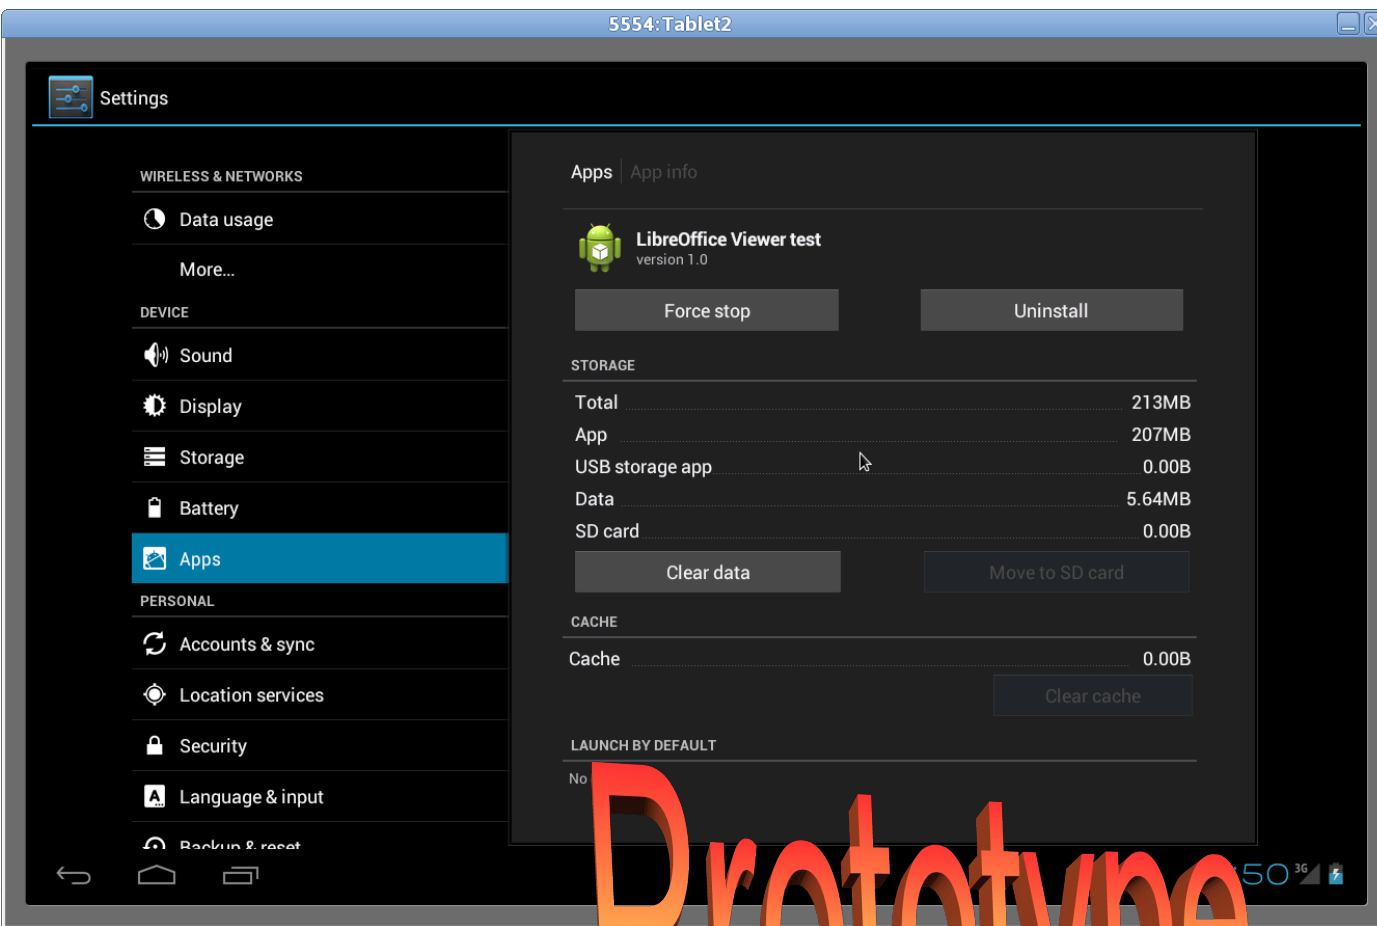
5554:Tablet2

Settings

WIRELESS & NETWORKS

Data usage

More...

DEVICE

Sound

Display

Storage

Battery

Apps

PERSONAL

Accounts & sync

Location services

Security

Language & input

Backup & reset

Apps | App info

LibreOffice Viewer test
version 1.0

Force stop

Uninstall

STORAGE

| | |
|---|---|
| Total | 213MB |
| App | 207MB |
| USB storage app | 0.00B |
| Data | 5.64MB |
| SD card | 0.00B |

Clear data

Move to SD card

CACHE

| | |
|---|---|
| Cache | 0.00B |

Clear cache

LAUNCH BY DEFAULT

No

Prototype

:50 3G